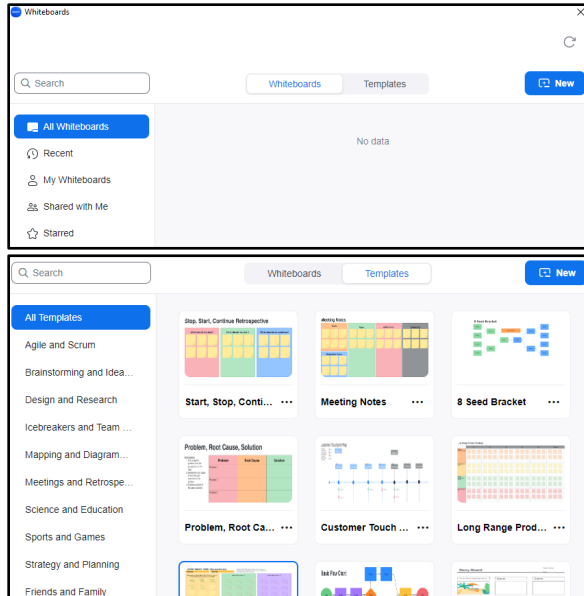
Whiteboards

Search

Whiteboards

Templates

New

All Whiteboards

Recent

My Whiteboards

Shared with Me

Starred

No data

Search

Whiteboards

Templates

New

All Templates

Agile and Scrum

Brainstorming and Idea...

Design and Research

Icebreakers and Team ...

Mapping and Diagram...

Meetings and Retrospe...

Science and Education

Sports and Games

Strategy and Planning

Friends and Family

Stop, Start, Continue Retrospective

Start, Stop, Conti... ···

Meeting Notes

Meeting Notes ···

8 Seed Bracket

8 Seed Bracket ···

Problem, Root Cause, Solution

Problem, Root Ca... ···

Customer Touch ... ···

Long Range Prod... ···

Basic Flow Chart

Story Board